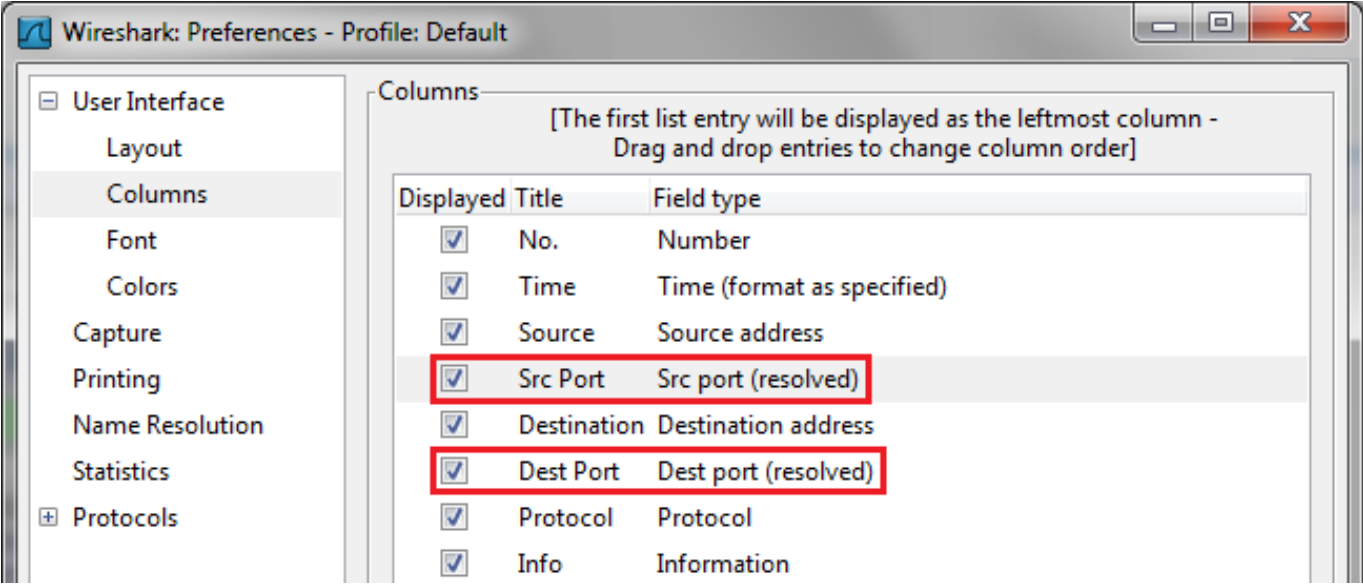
Wireshark: Preferences - Profile: Default

User Interface
Layout
Columns
Font
Colors
Capture
Printing
Name Resolution
Statistics
Protocols

Columns

[The first list entry will be displayed as the leftmost column - Drag and drop entries to change column order]

| Displayed | Title | Field type |
|---|---|---|
| ☑ | No. | Number |
| ☑ | Time | Time (format as specified) |
| ☑ | Source | Source address |
| ☑ | Src Port | Src port (resolved) |
| ☑ | Destination | Destination address |
| ☑ | Dest Port | Dest port (resolved) |
| ☑ | Protocol | Protocol |
| ☑ | Info | Information |